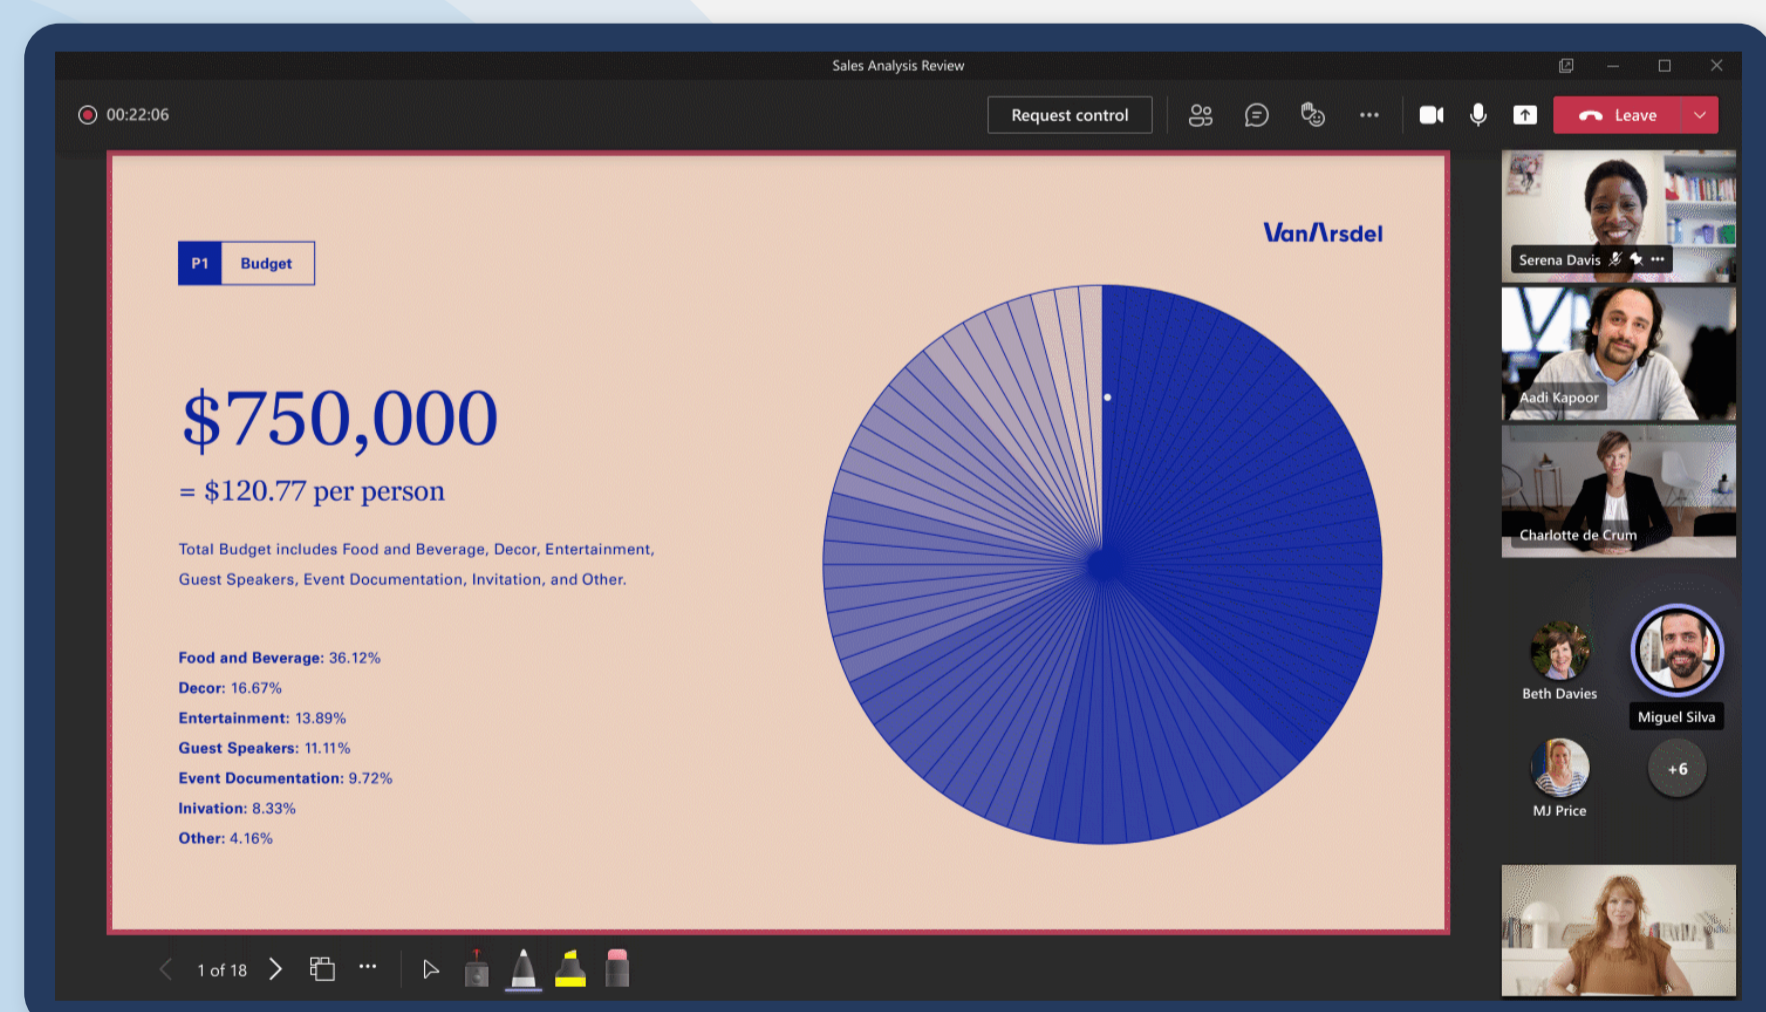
Sales Analysis Review

00:22:06

Request control

Leave

P1 Budget

VanArsdel

$750,000

= $120.77 per person

Total Budget includes Food and Beverage, Decor, Entertainment, Guest Speakers, Event Documentation, Invitation, and Other.

Food and Beverage: 36.12%
Decor: 16.67%
Entertainment: 13.89%
Guest Speakers: 11.11%
Event Documentation: 9.72%
Inivation: 8.33%
Other: 4.16%

Serena Davis

Aadi Kapoor

Charlotte de Crum

Beth Davies

Miguel Silva

MJ Price

+6

1 of 18